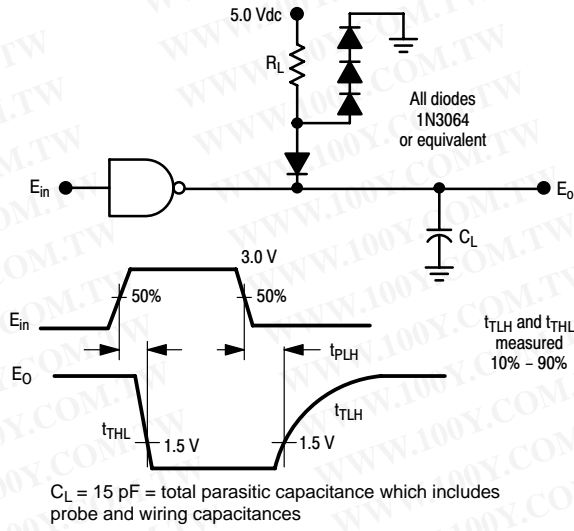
5.0 Vdc

$R_L$

All diodes 1N3064 or equivalent

$E_{in}$

$E_o$

$C_L$

3.0 V

50%

50%

$E_{in}$

$t_{TLH}$ and $t_{THL}$ measured 10% – 90%

$t_{PLH}$

$E_O$

$t_{TLH}$

$t_{THL}$

1.5 V

1.5 V

$C_L$ = 15 pF = total parasitic capacitance which includes probe and wiring capacitances

WWW.100Y.COM.TW